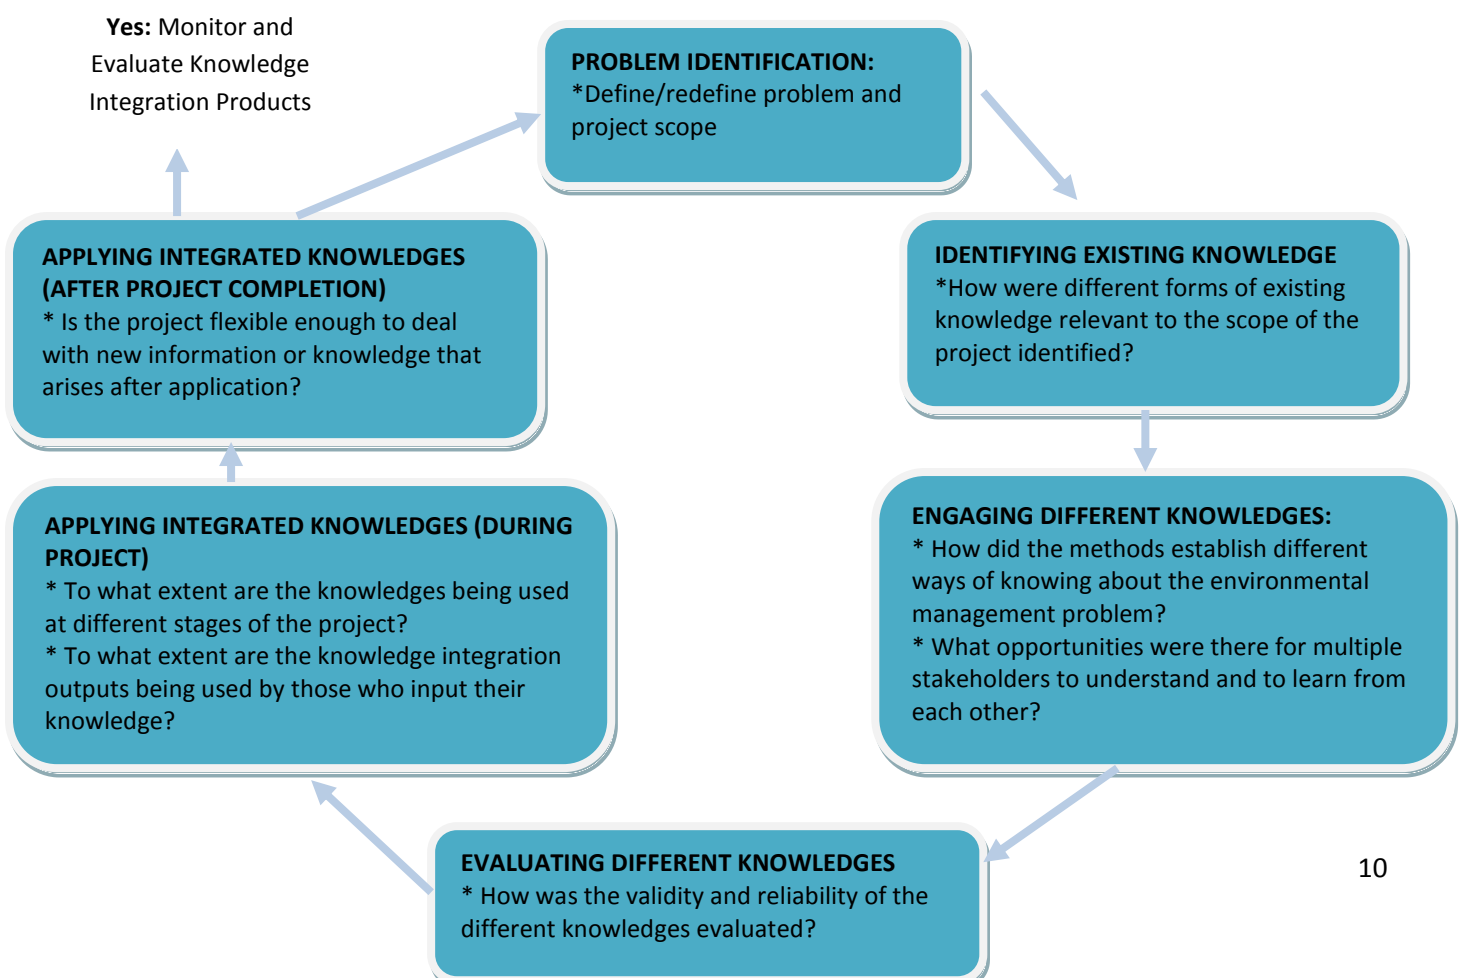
**Yes:** Monitor and Evaluate Knowledge Integration Products

PROBLEM IDENTIFICATION:
*Define/redefine problem and project scope

IDENTIFYING EXISTING KNOWLEDGE
*How were different forms of existing knowledge relevant to the scope of the project identified?

ENGAGING DIFFERENT KNOWLEDGES:
* How did the methods establish different ways of knowing about the environmental management problem?
* What opportunities were there for multiple stakeholders to understand and to learn from each other?

EVALUATING DIFFERENT KNOWLEDGES
* How was the validity and reliability of the different knowledges evaluated?

APPLYING INTEGRATED KNOWLEDGES (DURING PROJECT)
* To what extent are the knowledges being used at different stages of the project?
* To what extent are the knowledge integration outputs being used by those who input their knowledge?

APPLYING INTEGRATED KNOWLEDGES (AFTER PROJECT COMPLETION)
* Is the project flexible enough to deal with new information or knowledge that arises after application?

10